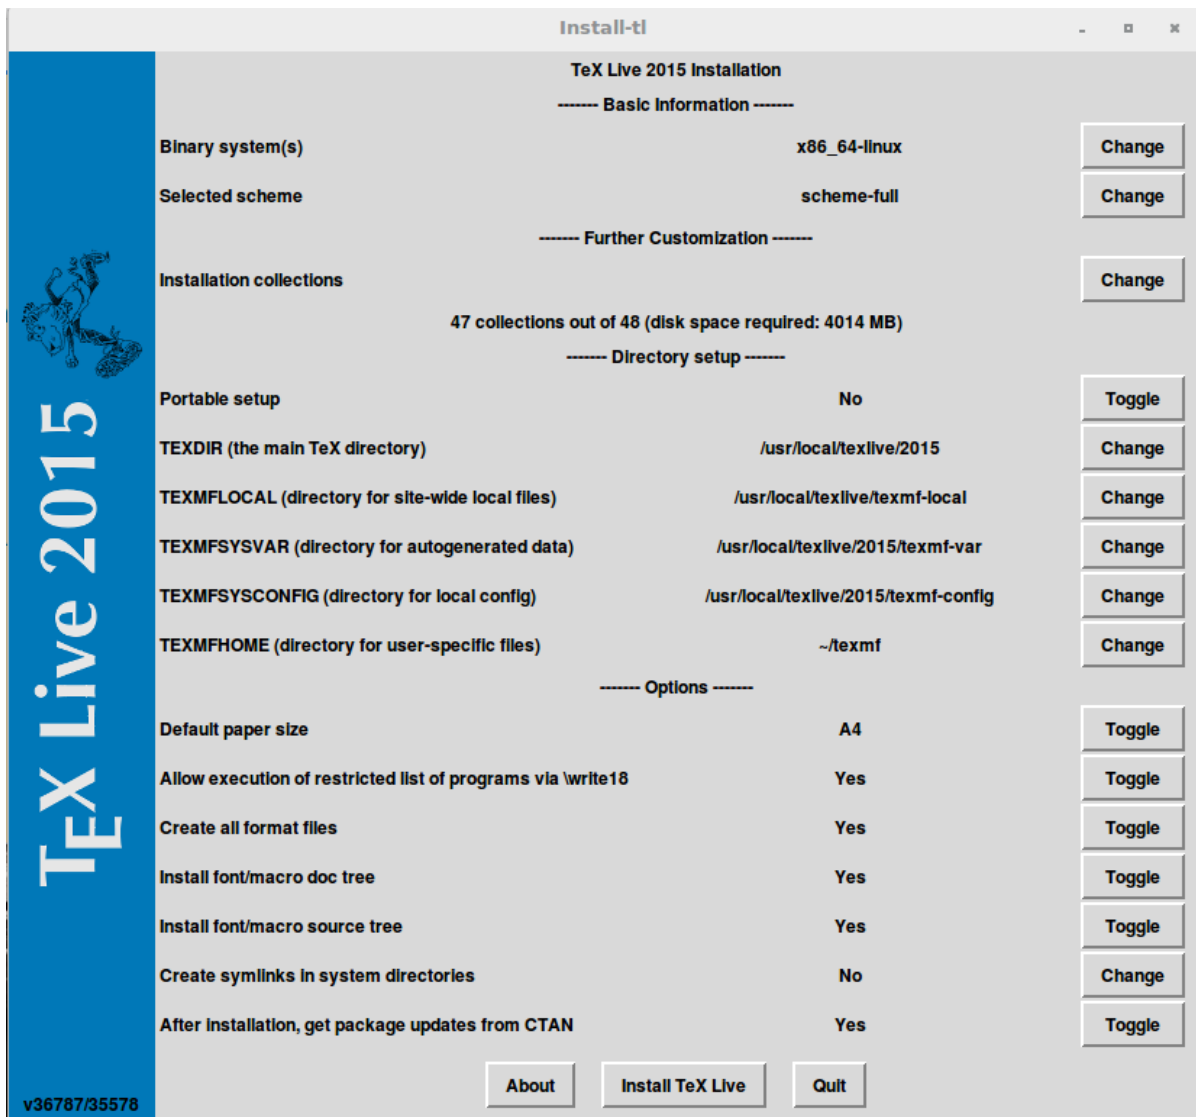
Install-tl

TeX Live 2015

v36787/35578

TeX Live 2015 Installation

------- Basic Information -------

Binary system(s) x86_64-linux Change

Selected scheme scheme-full Change

------- Further Customization -------

Installation collections Change

47 collections out of 48 (disk space required: 4014 MB)

------- Directory setup -------

Portable setup No Toggle

TEXDIR (the main TeX directory) /usr/local/texlive/2015 Change

TEXMFLOCAL (directory for site-wide local files) /usr/local/texlive/texmf-local Change

TEXMFSYSVAR (directory for autogenerated data) /usr/local/texlive/2015/texmf-var Change

TEXMFSYSCONFIG (directory for local config) /usr/local/texlive/2015/texmf-config Change

TEXMFHOME (directory for user-specific files) ~/texmf Change

------- Options -------

Default paper size A4 Toggle

Allow execution of restricted list of programs via \write18 Yes Toggle

Create all format files Yes Toggle

Install font/macro doc tree Yes Toggle

Install font/macro source tree Yes Toggle

Create symlinks in system directories No Change

After installation, get package updates from CTAN Yes Toggle

About Install TeX Live Quit